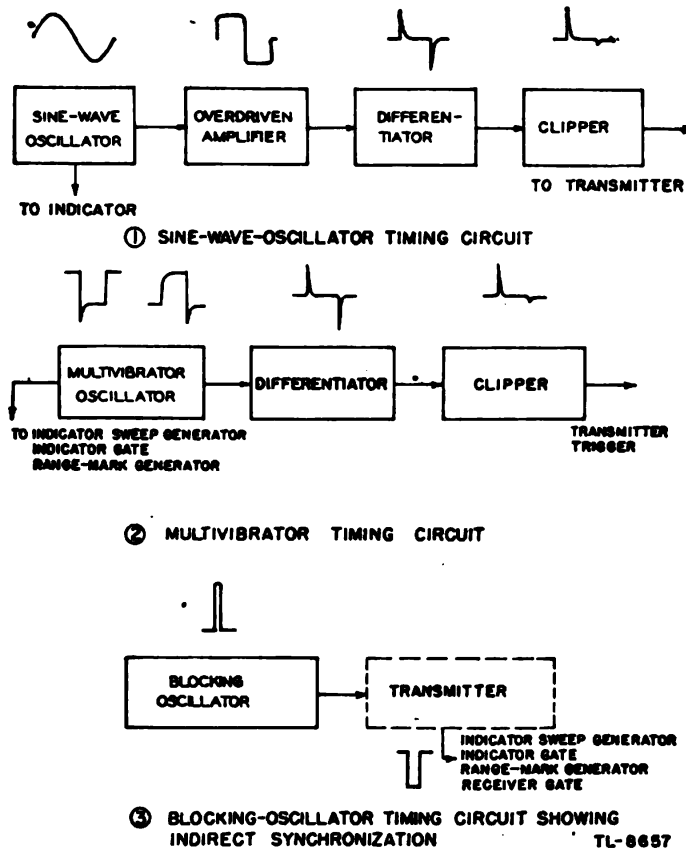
SINE-WAVE OSCILLATOR

OVERDRIVEN AMPLIFIER

DIFFERENTIATOR

CLIPPER

TO TRANSMITTER

TO INDICATOR

① SINE-WAVE-OSCILLATOR TIMING CIRCUIT

MULTIVIBRATOR OSCILLATOR

DIFFERENTIATOR

CLIPPER

TO INDICATOR SWEEP GENERATOR
INDICATOR GATE
RANGE-MARK GENERATOR

TRANSMITTER TRIGGER

② MULTIVIBRATOR TIMING CIRCUIT

BLOCKING OSCILLATOR

TRANSMITTER

INDICATOR SWEEP GENERATOR
INDICATOR GATE
RANGE-MARK GENERATOR
RECEIVER GATE

③ BLOCKING-OSCILLATOR TIMING CIRCUIT SHOWING INDIRECT SYNCHRONIZATION

TL-8657